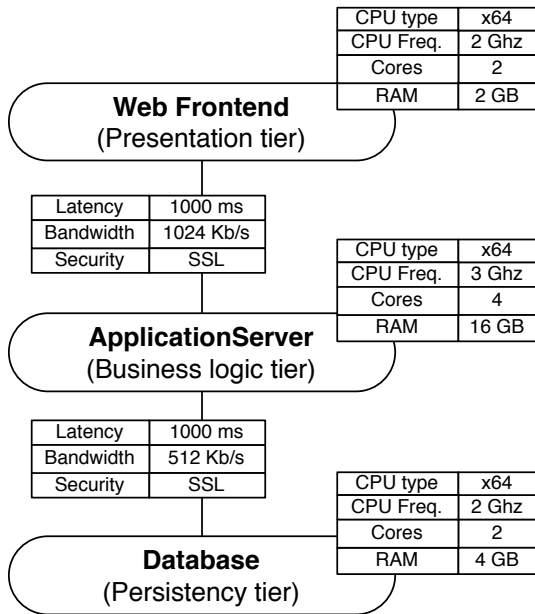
| CPU type | x64 |
|---|---|
| CPU Freq. | 2 Ghz |
| Cores | 2 |
| RAM | 2 GB |

**Web Frontend**
(Presentation tier)

| Latency | 1000 ms |
|---|---|
| Bandwidth | 1024 Kb/s |
| Security | SSL |

| CPU type | x64 |
|---|---|
| CPU Freq. | 3 Ghz |
| Cores | 4 |
| RAM | 16 GB |

**ApplicationServer**
(Business logic tier)

| Latency | 1000 ms |
|---|---|
| Bandwidth | 512 Kb/s |
| Security | SSL |

| CPU type | x64 |
|---|---|
| CPU Freq. | 2 Ghz |
| Cores | 2 |
| RAM | 4 GB |

**Database**
(Persistency tier)